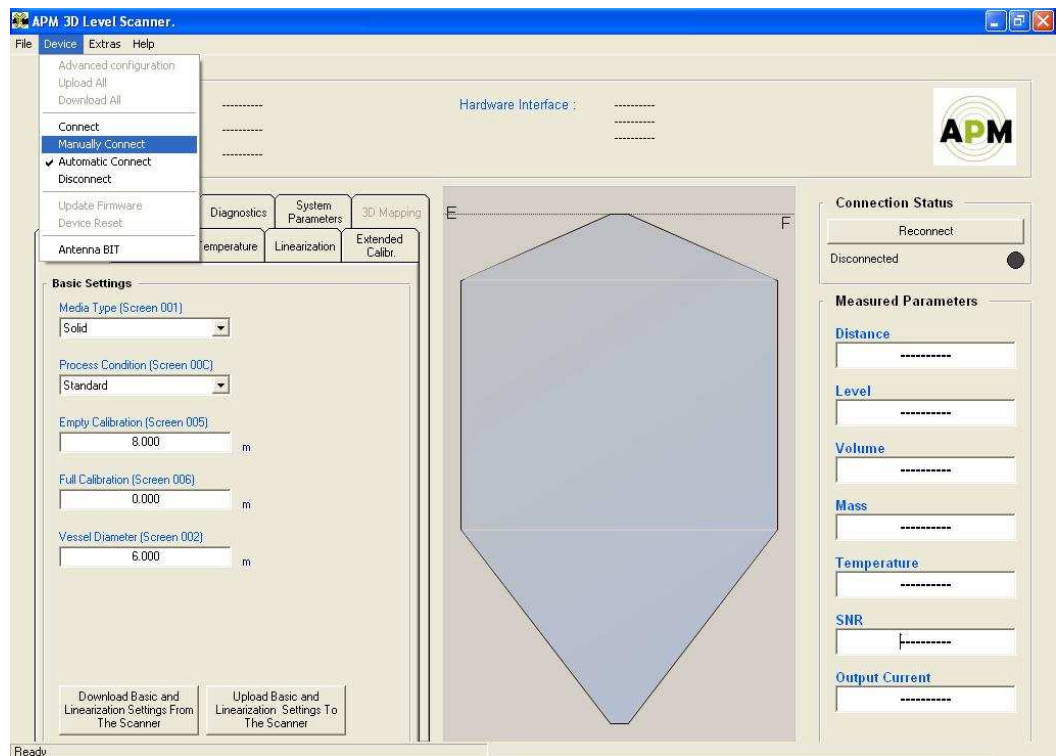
APM 3D Level Scanner.

File Device Extras Help

Advanced configuration
Upload All
Download All

Connect
Manually Connect
✔ Automatic Connect
Disconnect

Update Firmware
Device Reset

Antenna BIT

----------
----------
----------

Hardware Interface : ----------
----------
----------

APM

Diagnostics System Parameters 3D Mapping
emperature Linearization Extended Calibr.

Basic Settings

Media Type (Screen 001)
Solid

Process Condition (Screen 00C)
Standard

Empty Calibration (Screen 005)
8.000 m

Full Calibration (Screen 006)
0.000 m

Vessel Diameter (Screen 002)
6.000 m

Download Basic and Linearization Settings From The Scanner

Upload Basic and Linearization Settings To The Scanner

E

F

Connection Status

Reconnect

Disconnected

Measured Parameters

Distance
----------

Level
----------

Volume
----------

Mass
----------

Temperature
----------

SNR
----------

Output Current
----------

Ready